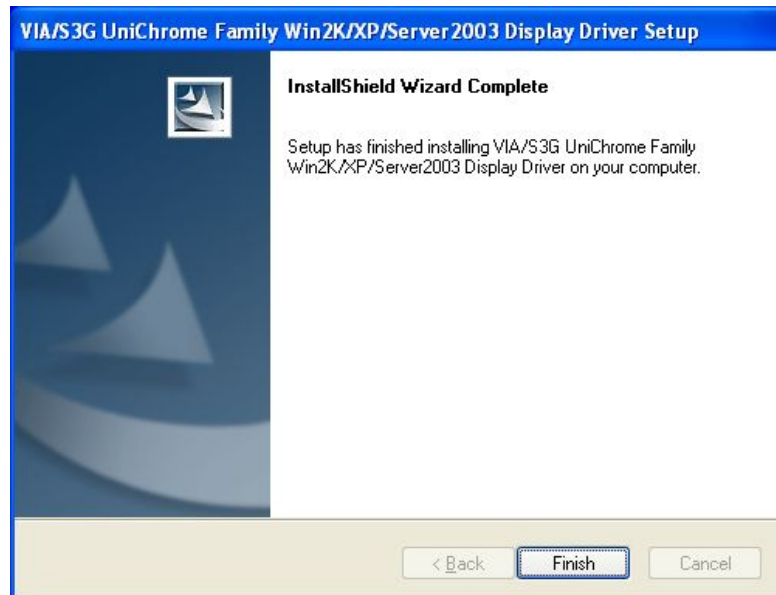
VIA/S3G UniChrome Family Win2K/XP/Server2003 Display Driver Setup

InstallShield Wizard Complete

Setup has finished installing VIA/S3G UniChrome Family Win2K/XP/Server2003 Display Driver on your computer.

< Back

Finish

Cancel